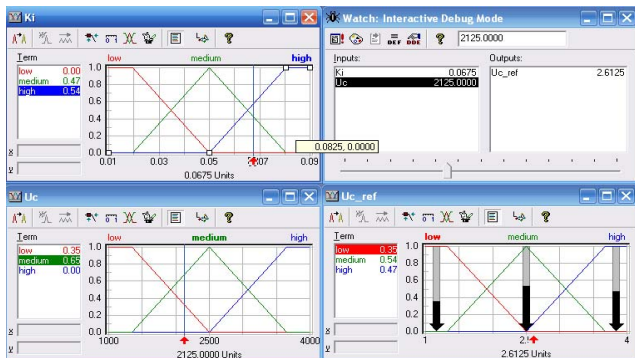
Ki

Term
low 0.00
medium 0.47
high 0.54

low medium high

1.0
0.8
0.6
0.4
0.2
0.0

0.01 0.03 0.05 0.07 0.09

0.0825, 0.0000

0.0675 Units

Watch: Interactive Debug Mode

2125.0000

Inputs:
Ki 0.0675
Uc 2125.0000

Outputs:
Uc_ref 2.6125

Uc

Term
low 0.35
medium 0.65
high 0.00

low medium high

1.0
0.8
0.6
0.4
0.2
0.0

1000 2500 4000

2125.0000 Units

Uc_ref

Term
low 0.35
medium 0.54
high 0.47

low medium high

1.0
0.8
0.6
0.4
0.2
0.0

1 2.5 4

2.6125 Units